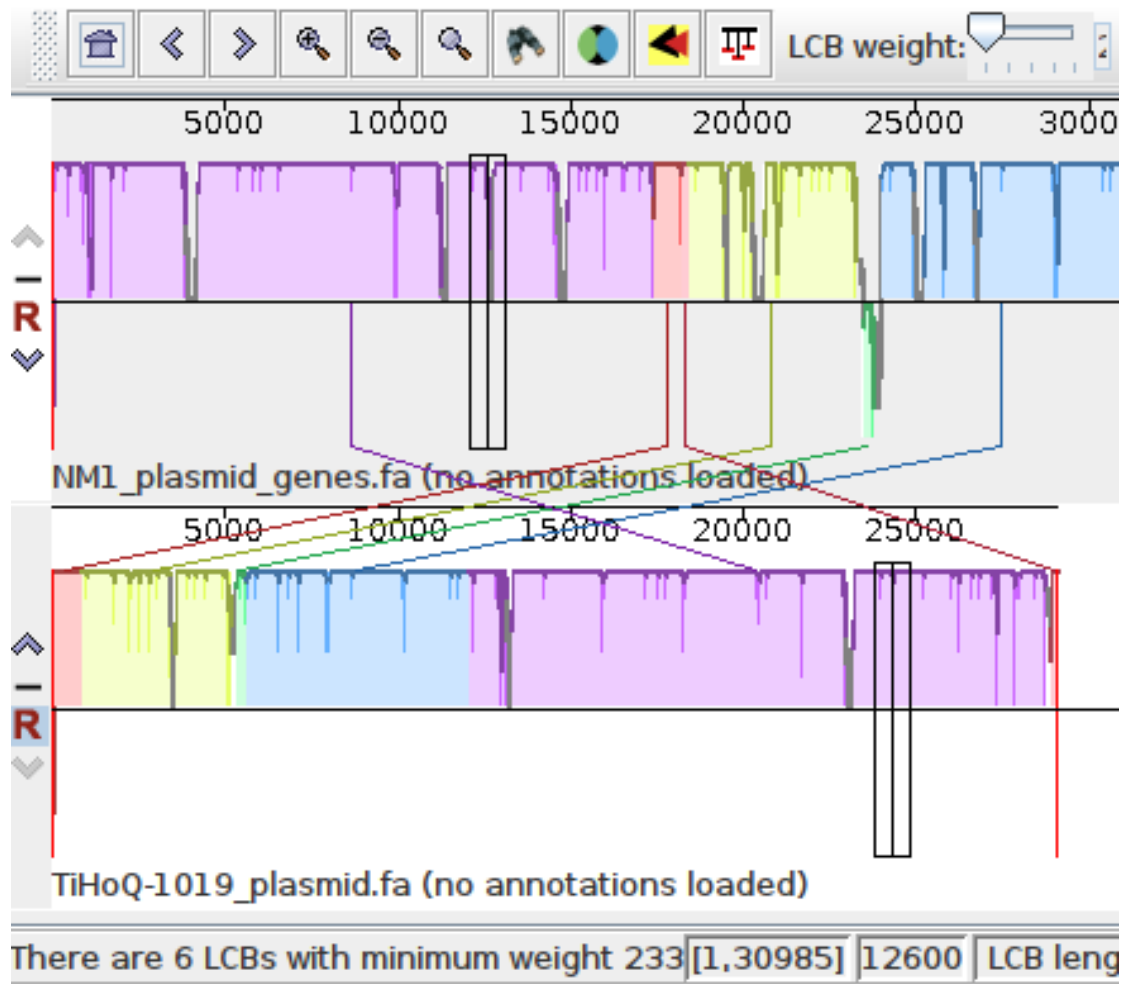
LCB weight: 2

5000 10000 15000 20000 25000 3000

R

NM1_plasmid_genes.fa (no annotations loaded)

5000 10000 15000 20000 25000

R

TiHoQ-1019_plasmid.fa (no annotations loaded)

There are 6 LCBs with minimum weight 233 [1,30985] 12600 LCB leng